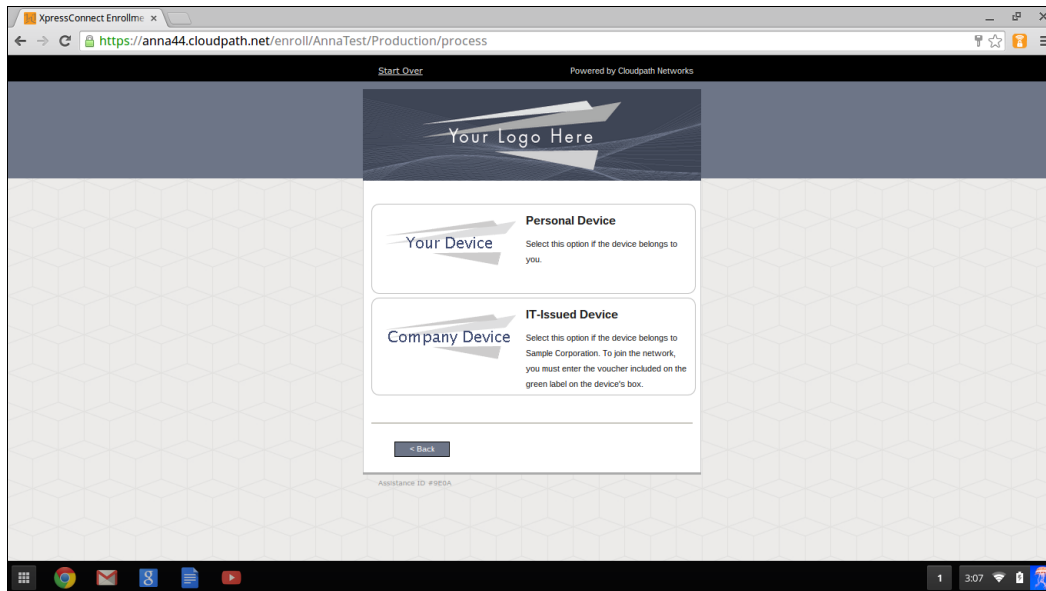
XpressConnect Enrollme ×

https://anna44.cloudpath.net/enroll/AnnaTest/Production/process

Start Over

Powered by Cloudpath Networks

Your Logo Here

Your Device

Personal Device

Select this option if the device belongs to you.

Company Device

IT-Issued Device

Select this option if the device belongs to Sample Corporation. To join the network, you must enter the voucher included on the green label on the device's box.

< Back

Assistance ID #9E0A

1 3:07